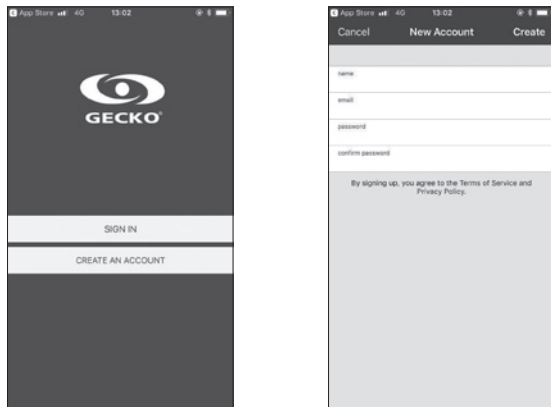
App Store 4G 13:02

GECKO

SIGN IN

CREATE AN ACCOUNT

App Store 4G 13:02

Cancel New Account Create

name

email

password

confirm password

By signing up, you agree to the Terms of Service and Privacy Policy.